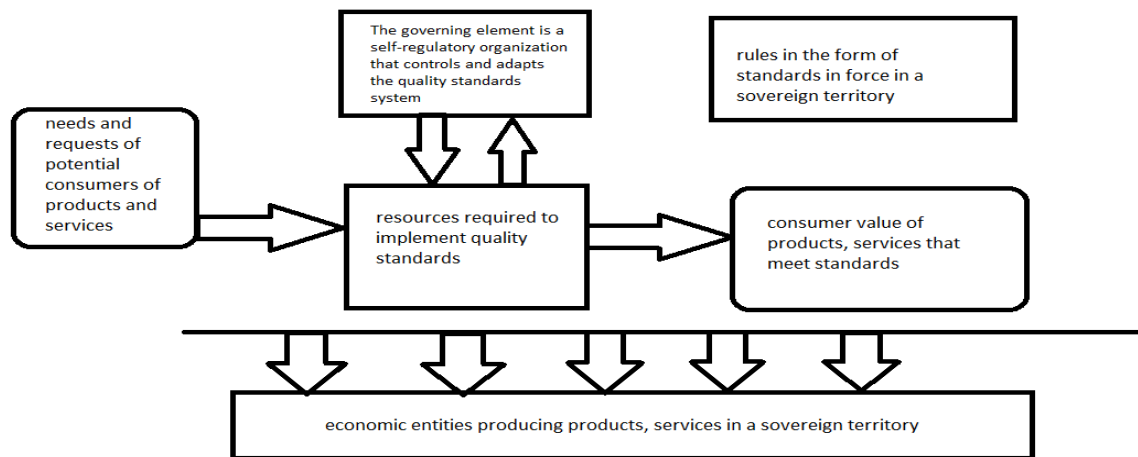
The governing element is a self-regulatory organization that controls and adapts the quality standards system

rules in the form of standards in force in a sovereign territory

needs and requests of potential consumers of products and services

resources required to implement quality standards

consumer value of products, services that meet standards

economic entities producing products, services in a sovereign territory